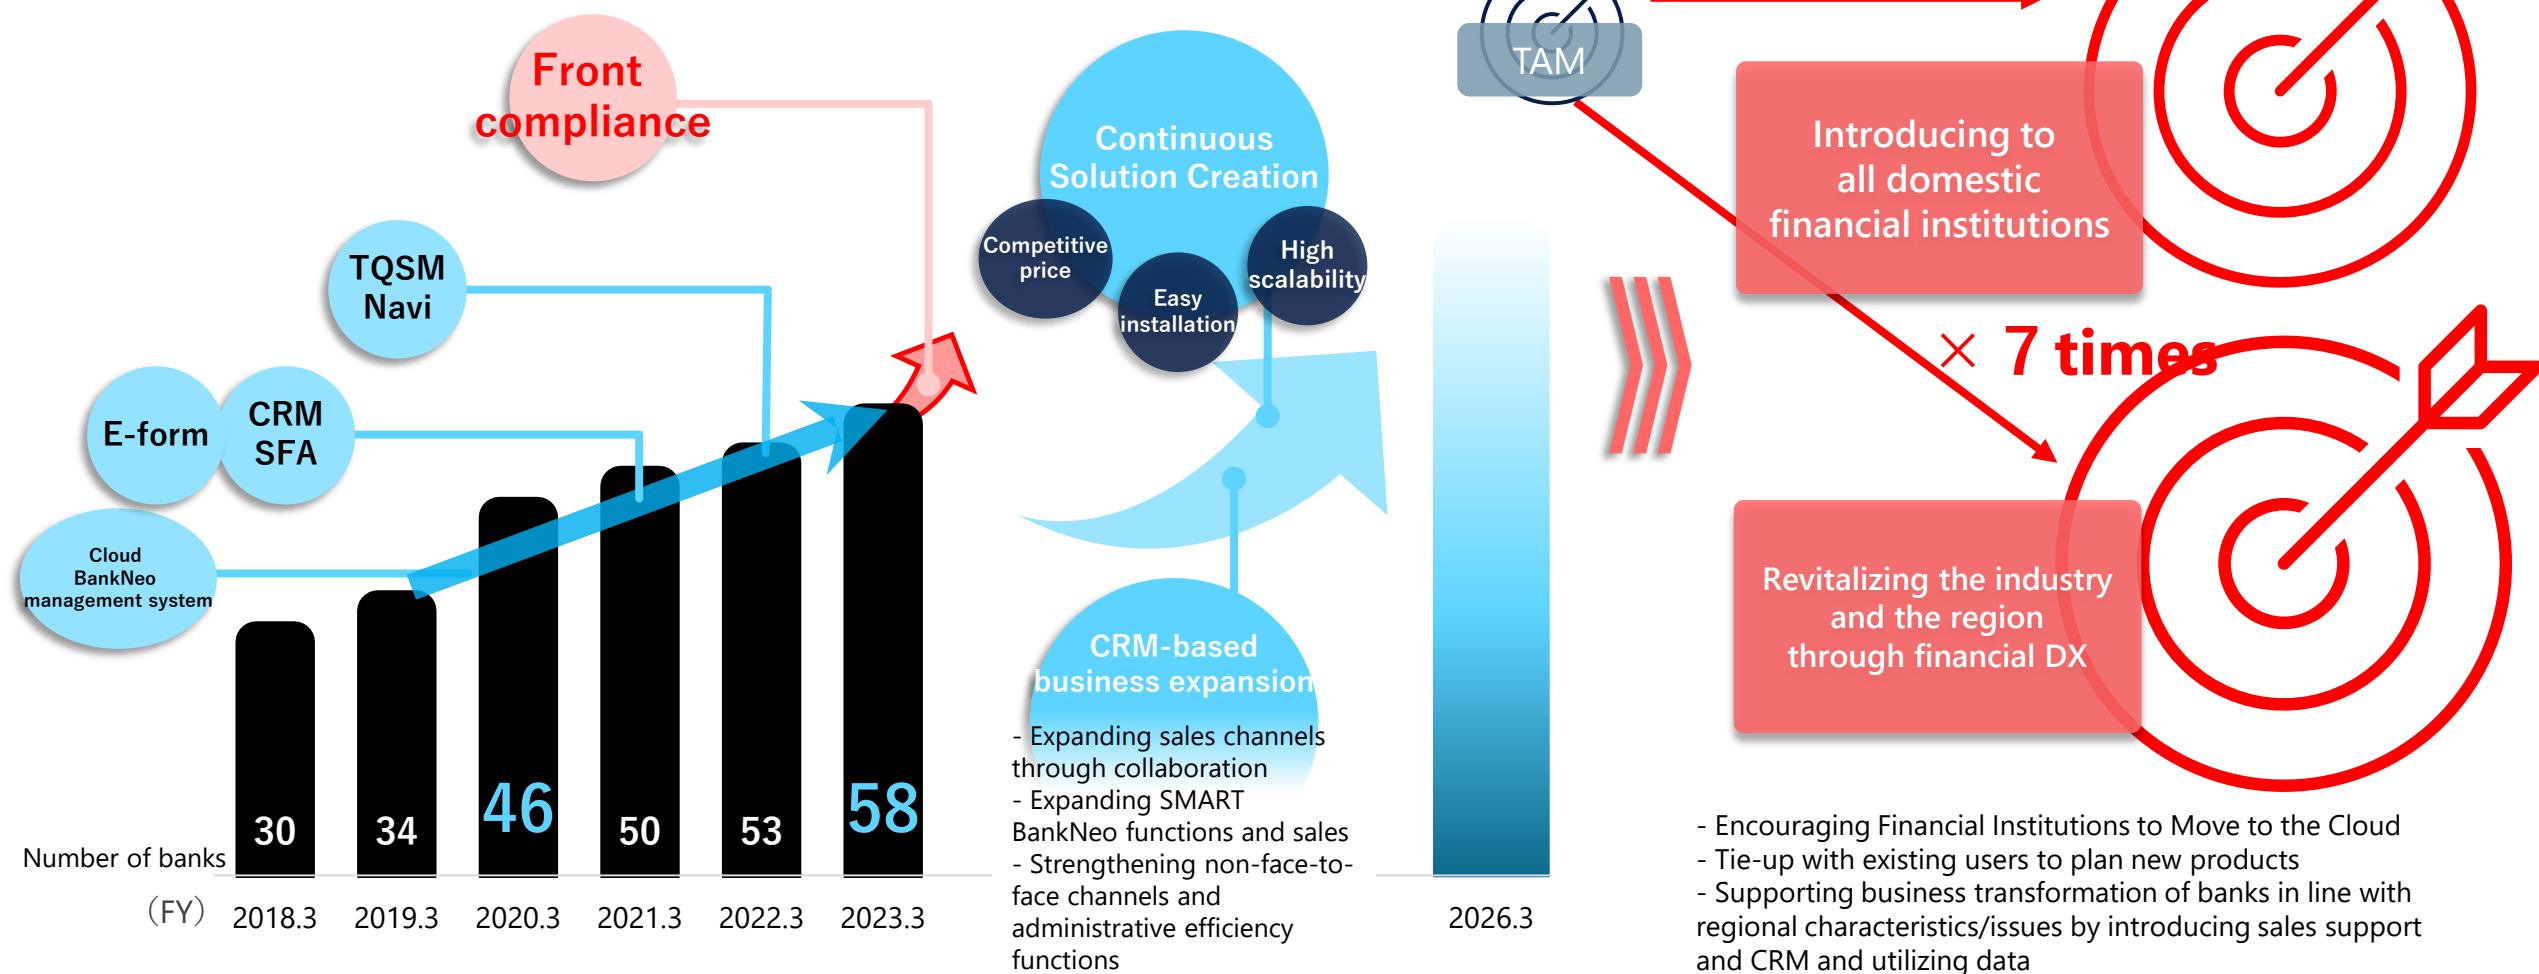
Front compliance

TQSM Navi

E-form

CRM SFA

Cloud BankNeo management system

Number of banks

| 30 | 34 | 46 | 50 | 53 | 58 |
|---|---|---|---|---|---|
| 2018.3 | 2019.3 | 2020.3 | 2021.3 | 2022.3 | 2023.3 |

(FY)

Continuous Solution Creation

Competitive price

Easy installation

High scalability

CRM-based business expansion

- Expanding sales channels through collaboration
- Expanding SMART BankNeo functions and sales
- Strengthening non-face-to-face channels and administrative efficiency functions

TAM

2026.3

Introducing to all domestic financial institutions

× 7 times

Revitalizing the industry and the region through financial DX

- Encouraging Financial Institutions to Move to the Cloud
- Tie-up with existing users to plan new products
- Supporting business transformation of banks in line with regional characteristics/issues by introducing sales support and CRM and utilizing data